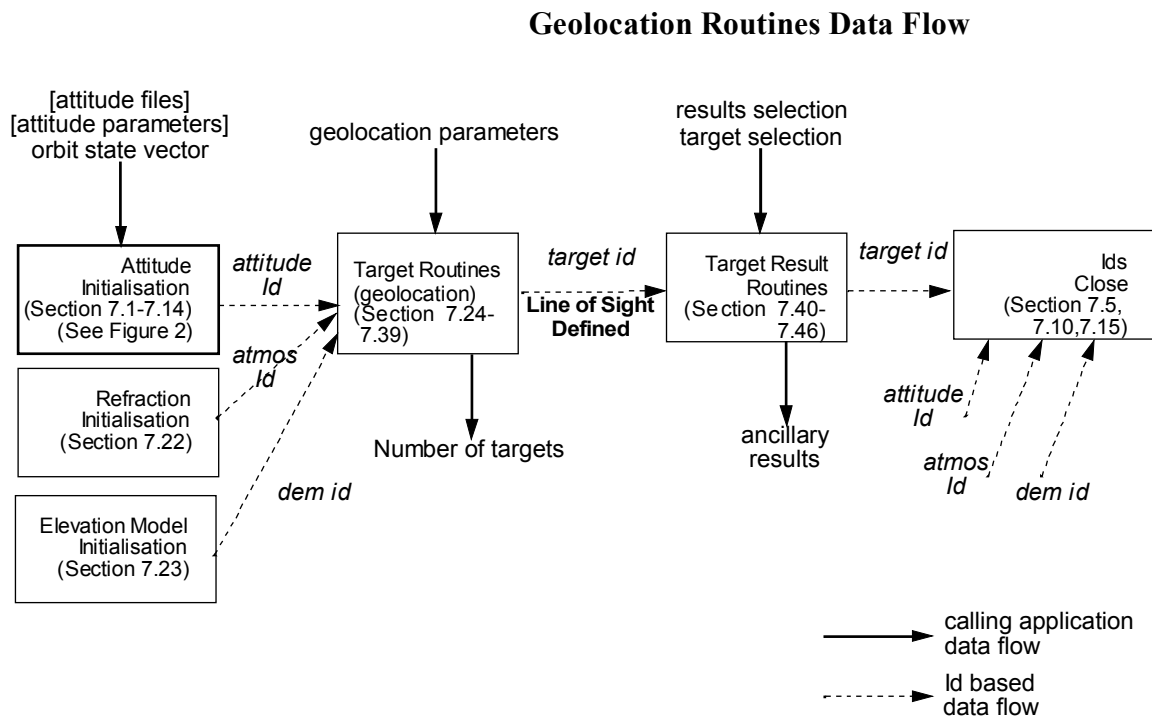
Geolocation Routines Data Flow

[attitude files]
[attitude parameters]
orbit state vector

geolocation parameters

results selection
target selection

Attitude Initialisation (Section 7.1-7.14) (See Figure 2)

attitude Id

Target Routines (geolocation) (Section 7.24-7.39)

target id

Line of Sight Defined

Target Result Routines (Section 7.40-7.46)

target id

Ids Close (Section 7.5, 7.10,7.15)

atmos Id

Refraction Initialisation (Section 7.22)

Number of targets

ancillary results

attitude Id

atmos Id

dem id

dem id

Elevation Model Initialisation (Section 7.23)

calling application data flow

Id based data flow